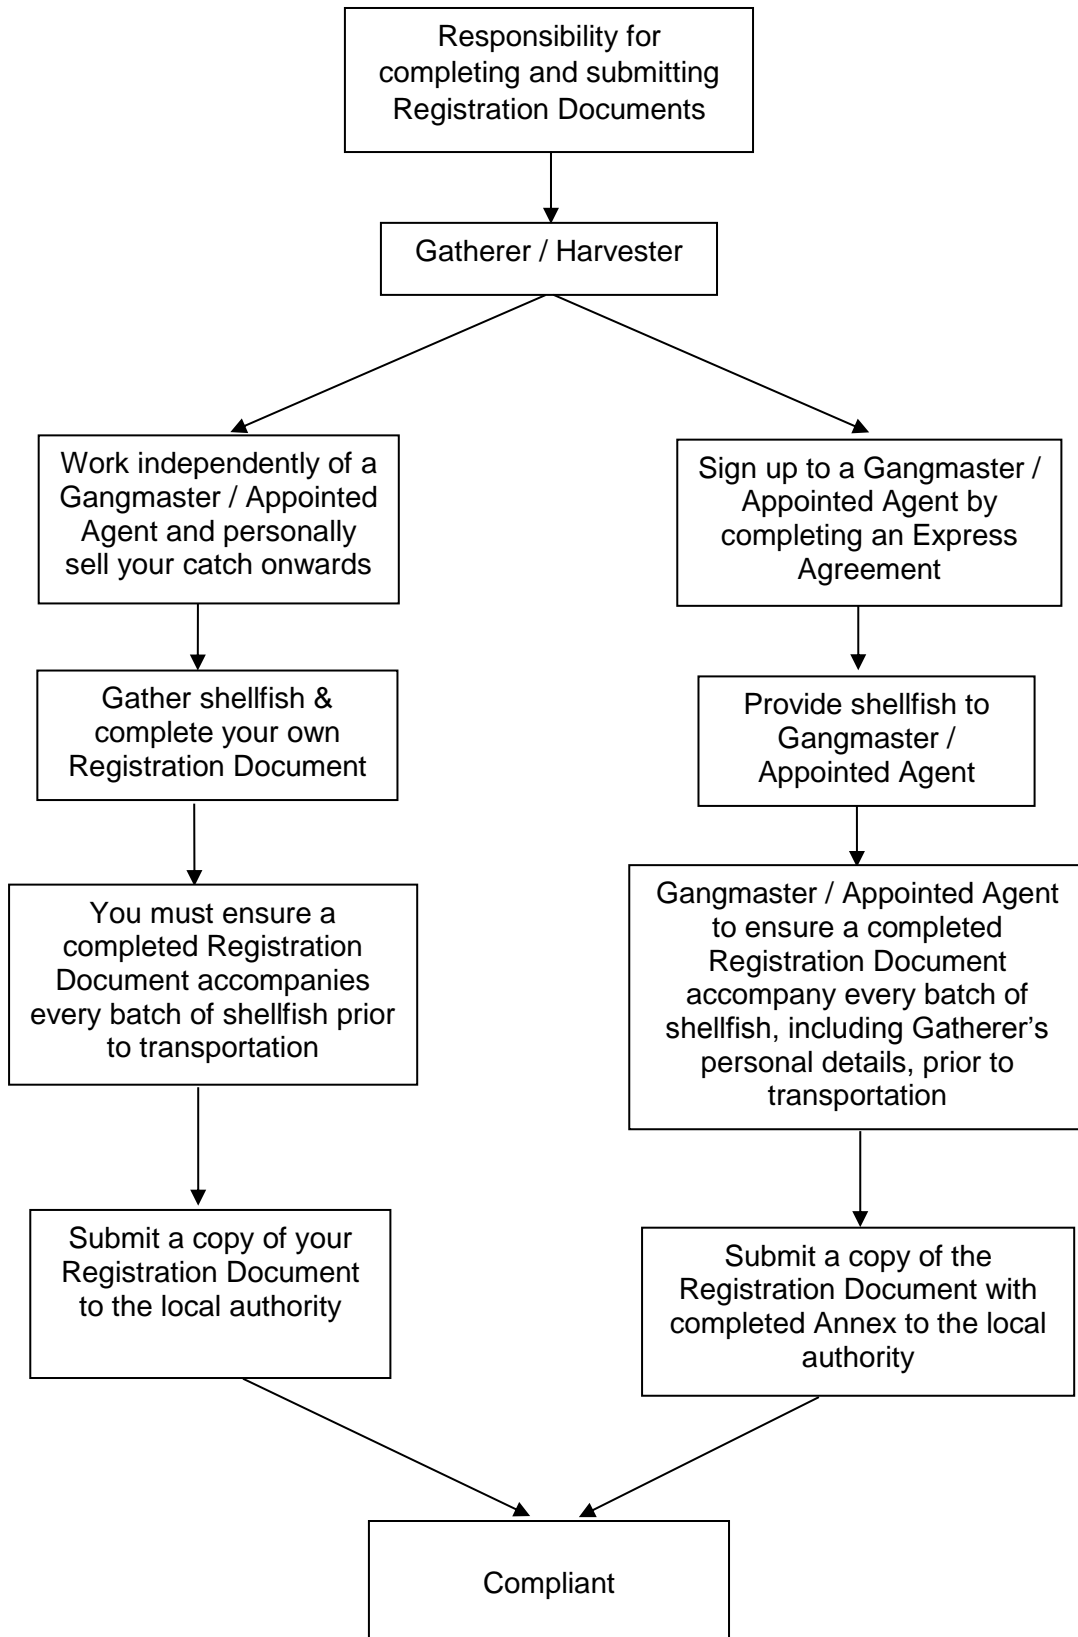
Responsibility for completing and submitting Registration Documents

Gatherer / Harvester

Work independently of a Gangmaster / Appointed Agent and personally sell your catch onwards

Gather shellfish & complete your own Registration Document

You must ensure a completed Registration Document accompanies every batch of shellfish prior to transportation

Submit a copy of your Registration Document to the local authority

Sign up to a Gangmaster / Appointed Agent by completing an Express Agreement

Provide shellfish to Gangmaster / Appointed Agent

Gangmaster / Appointed Agent to ensure a completed Registration Document accompany every batch of shellfish, including Gatherer's personal details, prior to transportation

Submit a copy of the Registration Document with completed Annex to the local authority

Compliant